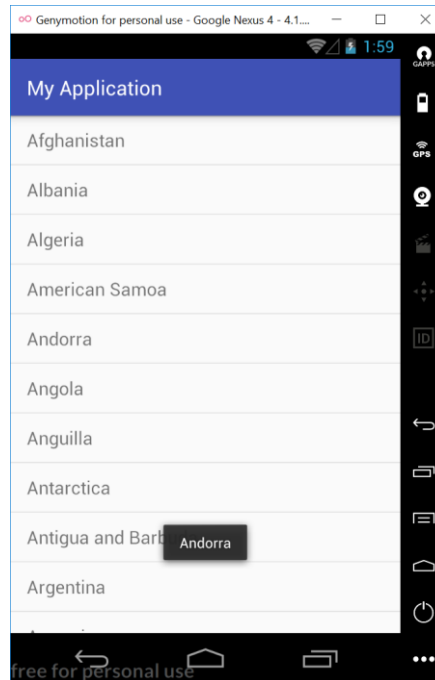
Genymotion for personal use - Google Nexus 4 - 4.1....

1:59

GAPPS

GPS

ID

My Application

Afghanistan

Albania

Algeria

American Samoa

Andorra

Angola

Anguilla

Antarctica

Antigua and Barb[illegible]

Andorra

Argentina

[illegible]

free for personal use